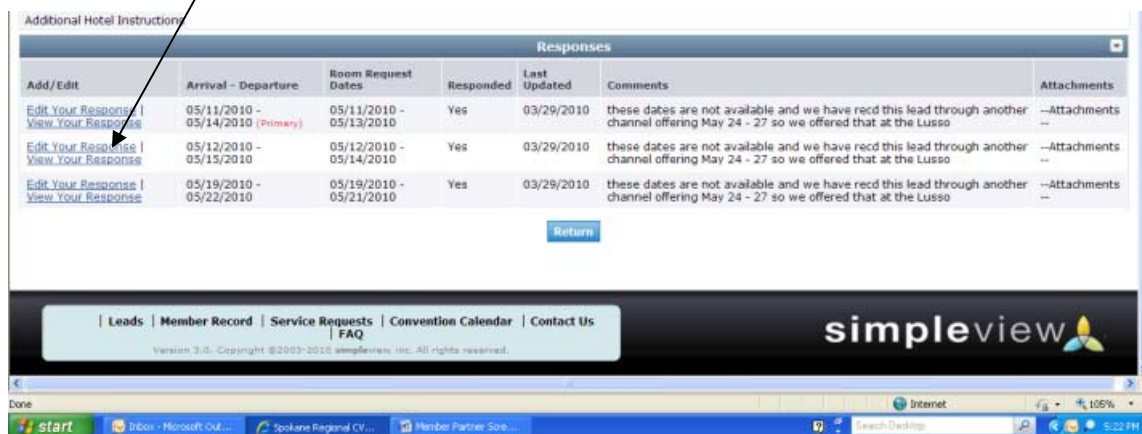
Additional Hotel Instructions

Responses

| Add/Edit | Arrival - Departure | Room Request Dates | Responded | Last Updated | Comments | Attachments |
|---|---|---|---|---|---|---|
| Edit Your Response \| View Your Response | 05/11/2010 - 05/14/2010 (Primary) | 05/11/2010 - 05/13/2010 | Yes | 03/29/2010 | these dates are not available and we have recd this lead through another channel offering May 24 - 27 so we offered that at the Lusso | --Attachments -- |
| Edit Your Response \| View Your Response | 05/12/2010 - 05/15/2010 | 05/12/2010 - 05/14/2010 | Yes | 03/29/2010 | these dates are not available and we have recd this lead through another channel offering May 24 - 27 so we offered that at the Lusso | --Attachments -- |
| Edit Your Response \| View Your Response | 05/19/2010 - 05/22/2010 | 05/19/2010 - 05/21/2010 | Yes | 03/29/2010 | these dates are not available and we have recd this lead through another channel offering May 24 - 27 so we offered that at the Lusso | --Attachments -- |

Return

| Leads | Member Record | Service Requests | Convention Calendar | Contact Us | FAQ

Version 3.0. Copyright ©2003-2010 simpleview, inc. All rights reserved.

simpleview

Done

Internet

105%

start

Inbox - Microsoft Out...

Spokane Regional CV...

Member Partner Scre...

Search Desktop

5:22 PM